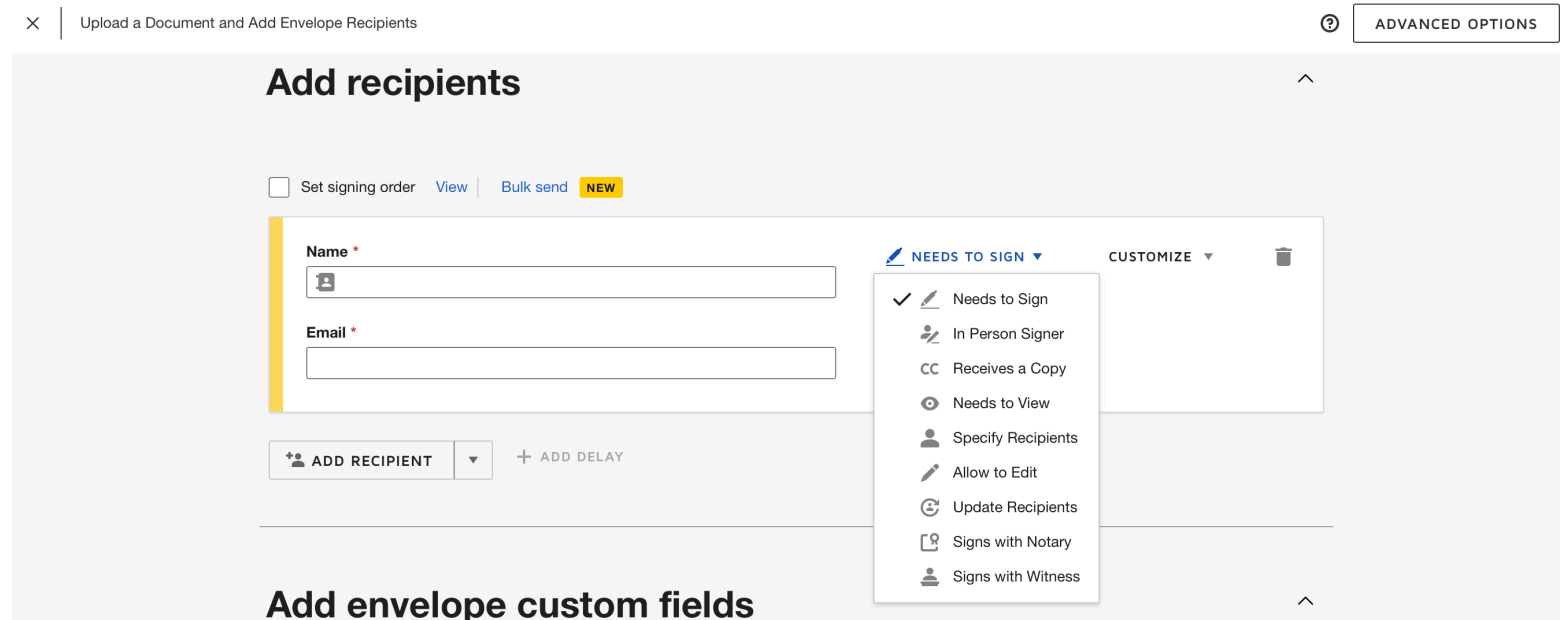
Upload a Document and Add Envelope Recipients

ADVANCED OPTIONS

Add recipients

Set signing order View | Bulk send NEW

Name *

Email *

NEEDS TO SIGN

CUSTOMIZE

Needs to Sign
In Person Signer
CC Receives a Copy
Needs to View
Specify Recipients
Allow to Edit
Update Recipients
Signs with Notary
Signs with Witness

ADD RECIPIENT

+ ADD DELAY

Add envelope custom fields